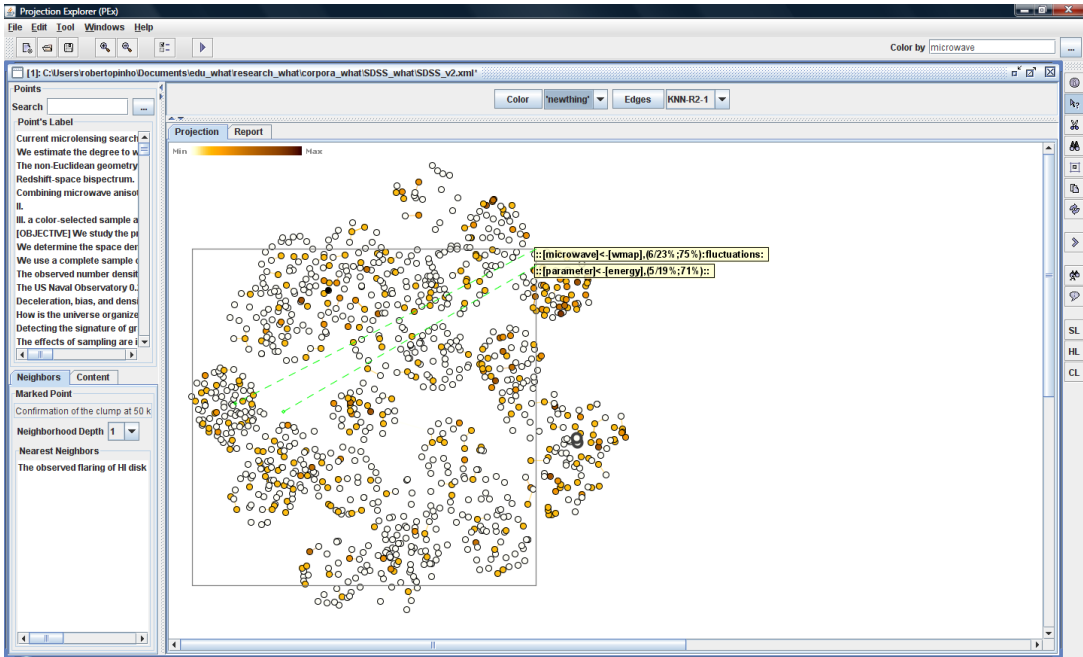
Projection Explorer (PEx)

File Edit Tool Windows Help

Color by microwave

[1]: C:\Users\robertopinho\Documents\edu_what\research_what\corpora_what\SDSS_what\SDSS_v2.xml*

Points

Search ...

Point's Label

Current microlensing search
We estimate the degree to w
The non-Euclidean geometry
Redshift-space bispectrum.
Combining microwave anisot
II.
III. a color-selected sample a
[OBJECTIVE] We study the pr
We determine the space der
We use a complete sample c
The observed number densit
The US Naval Observatory 0.
Deceleration, bias, and densi
How is the universe organize
Detecting the signature of gr
The effects of sampling are i

Neighbors Content

Marked Point

Confirmation of the clump at 50 k

Neighborhood Depth 1

Nearest Neighbors

The observed flaring of HI disk

Color 'newthing' Edges KNN-R2-1

Projection Report

Min Max

::[microwave]<-[wmap],(6/23%;75%):fluctuations:

::[parameter]<-[energy],(5/19%;71%)::

SL
HL
CL